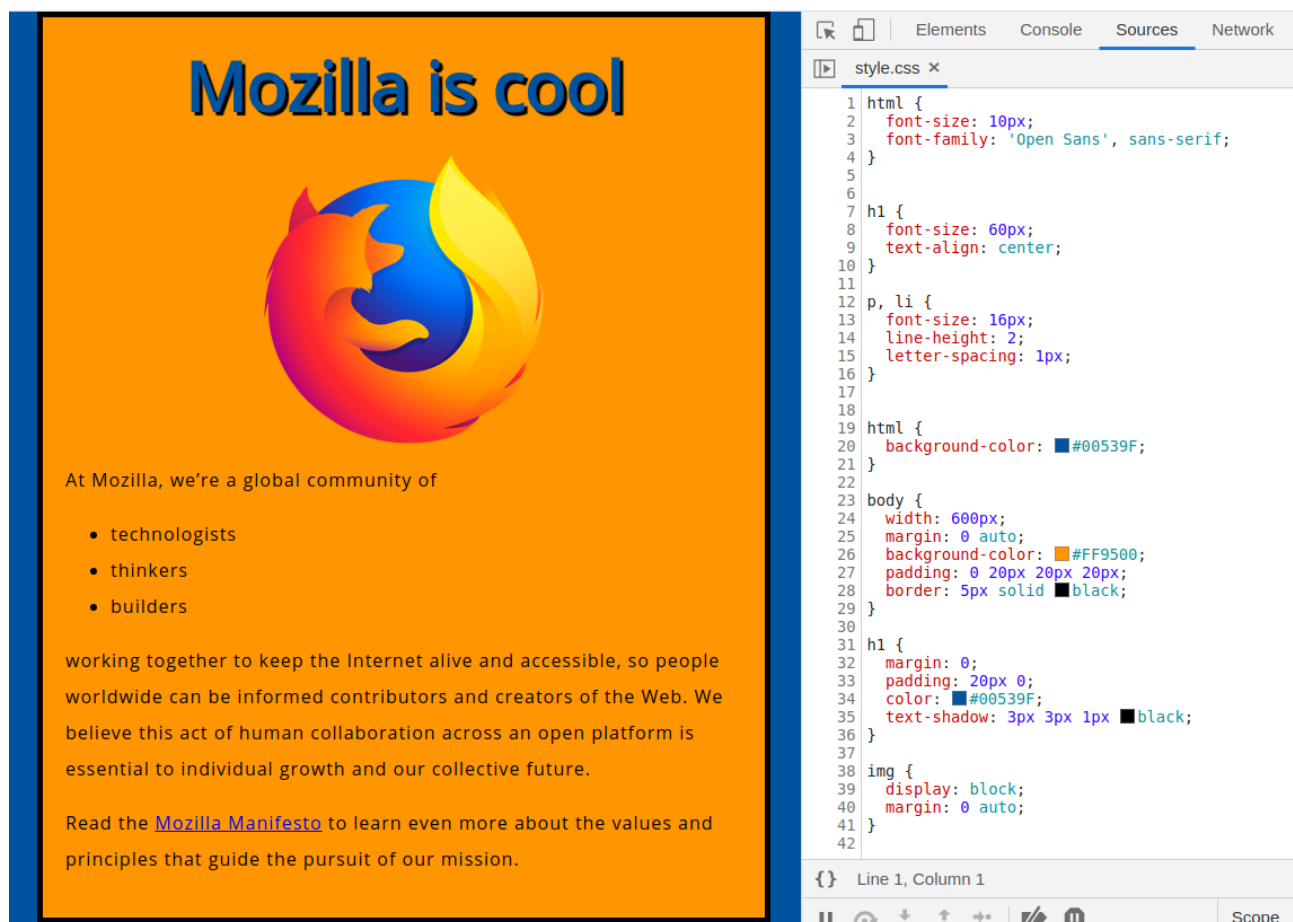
Mozilla is cool

At Mozilla, we're a global community of

- technologists
- thinkers
- builders

working together to keep the Internet alive and accessible, so people worldwide can be informed contributors and creators of the Web. We believe this act of human collaboration across an open platform is essential to individual growth and our collective future.

Read the Mozilla Manifesto to learn even more about the values and principles that guide the pursuit of our mission.

Elements Console Sources Network

style.css ×

1 html {
2 font-size: 10px;
3 font-family: 'Open Sans', sans-serif;
4 }
5
6
7 h1 {
8 font-size: 60px;
9 text-align: center;
10 }
11
12 p, li {
13 font-size: 16px;
14 line-height: 2;
15 letter-spacing: 1px;
16 }
17
18
19 html {
20 background-color: #00539F;
21 }
22
23 body {
24 width: 600px;
25 margin: 0 auto;
26 background-color: #FF9500;
27 padding: 0 20px 20px 20px;
28 border: 5px solid black;
29 }
30
31 h1 {
32 margin: 0;
33 padding: 20px 0;
34 color: #00539F;
35 text-shadow: 3px 3px 1px black;
36 }
37
38 img {
39 display: block;
40 margin: 0 auto;
41 }
42

{} Line 1, Column 1

Scope